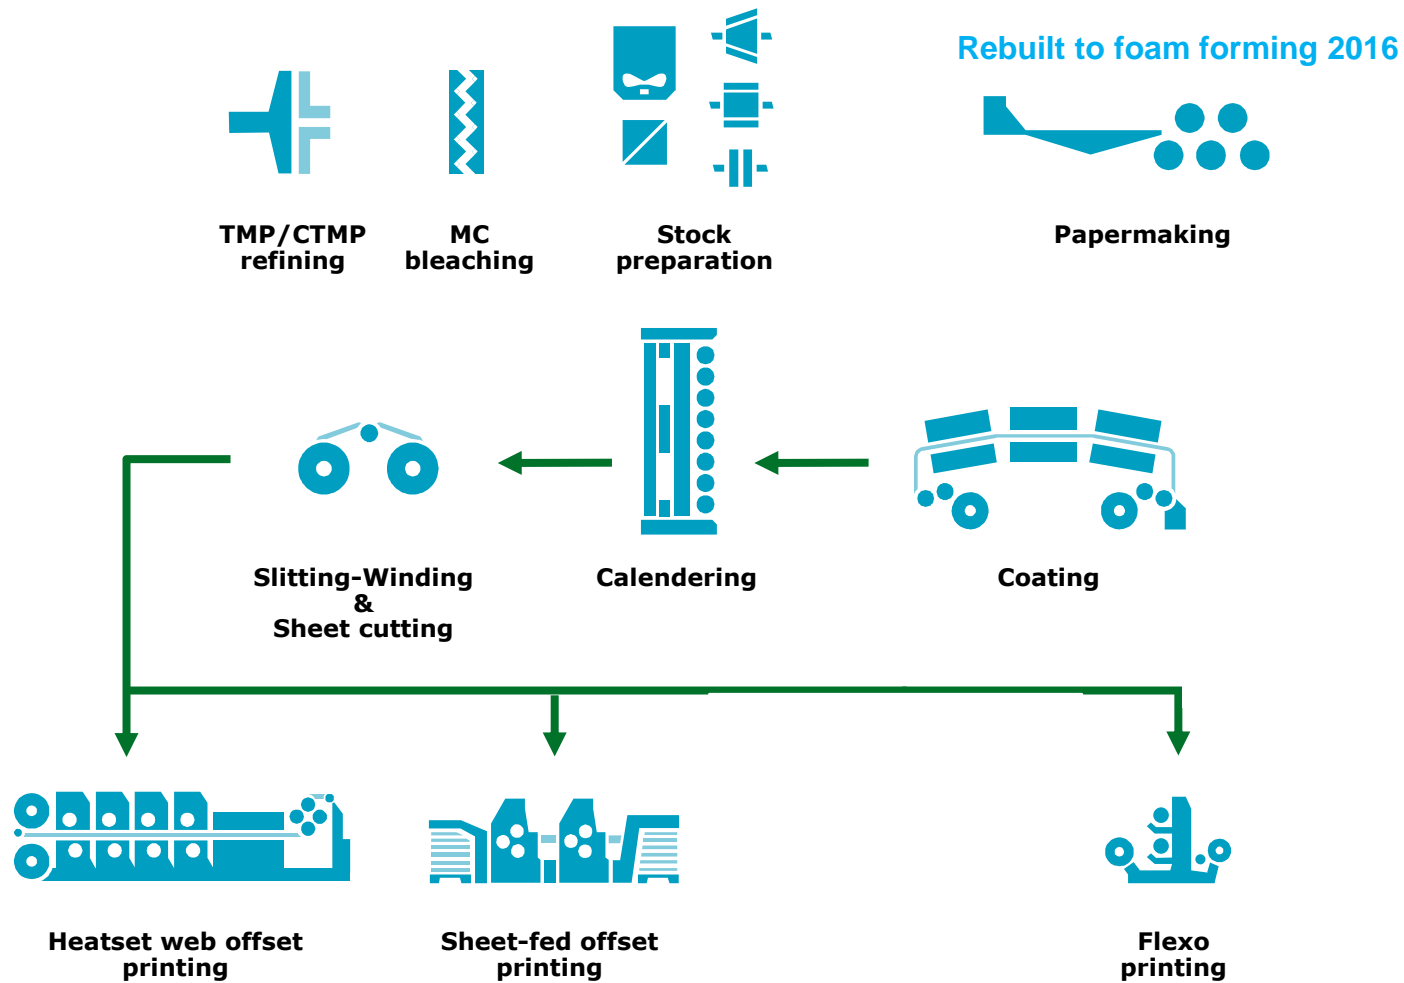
Rebuilt to foam forming 2016

TMP/CTMP refining

MC bleaching

Stock preparation

Papermaking

Slitting-Winding & Sheet cutting

Calendering

Coating

Heatset web offset printing

Sheet-fed offset printing

Flexo printing